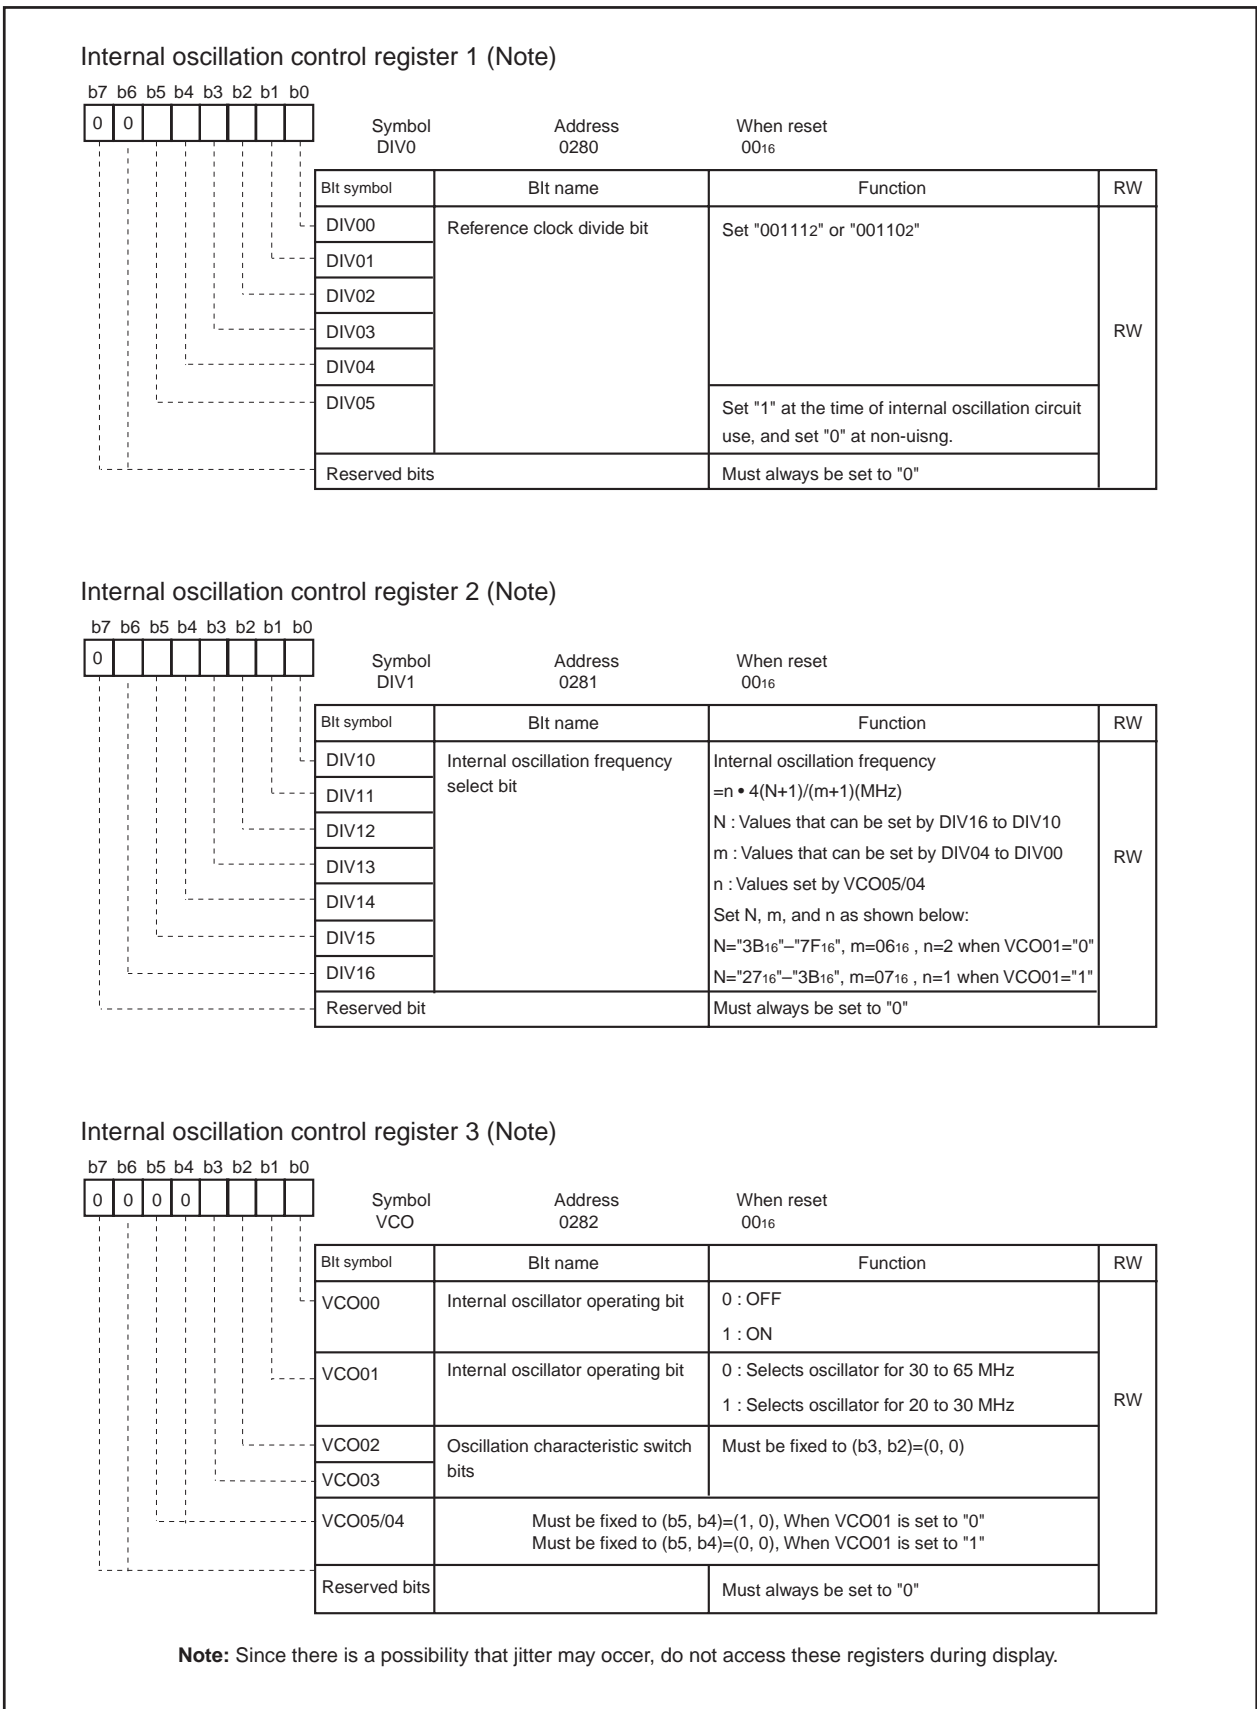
Internal oscillation control register 1 (Note)

b7 b6 b5 b4 b3 b2 b1 b0

0 0

Symbol DIV0 Address 0280 When reset $00_{16}$

| BIt symbol | BIt name | Function | RW |
|---|---|---|---|
| DIV00 | Reference clock divide bit | Set "$00111_2$" or "$00110_2$" | RW |
| DIV01 | | | |
| DIV02 | | | |
| DIV03 | | | |
| DIV04 | | | |
| DIV05 | | Set "1" at the time of internal oscillation circuit use, and set "0" at non-uisng. | |
| Reserved bits | | Must always be set to "0" | |

Internal oscillation control register 2 (Note)

b7 b6 b5 b4 b3 b2 b1 b0

0

Symbol DIV1 Address 0281 When reset $00_{16}$

| BIt symbol | BIt name | Function | RW |
|---|---|---|---|
| DIV10 | Internal oscillation frequency select bit | Internal oscillation frequency =n • 4(N+1)/(m+1)(MHz) | RW |
| DIV11 | | N : Values that can be set by DIV16 to DIV10 | |
| DIV12 | | m : Values that can be set by DIV04 to DIV00 | |
| DIV13 | | n : Values set by VCO05/04 | |
| DIV14 | | Set N, m, and n as shown below: | |
| DIV15 | | N="$3B_{16}$"–"$7F_{16}$", m=$06_{16}$ , n=2 when VCO01="0" | |
| DIV16 | | N="$27_{16}$"–"$3B_{16}$", m=$07_{16}$ , n=1 when VCO01="1" | |
| Reserved bit | | Must always be set to "0" | |

Internal oscillation control register 3 (Note)

b7 b6 b5 b4 b3 b2 b1 b0

0 0 0 0

Symbol VCO Address 0282 When reset $00_{16}$

| BIt symbol | BIt name | Function | RW |
|---|---|---|---|
| VCO00 | Internal oscillator operating bit | 0 : OFF<br>1 : ON | RW |
| VCO01 | Internal oscillator operating bit | 0 : Selects oscillator for 30 to 65 MHz<br>1 : Selects oscillator for 20 to 30 MHz | |
| VCO02 | Oscillation characteristic switch bits | Must be fixed to (b3, b2)=(0, 0) | |
| VCO03 | | | |
| VCO05/04 | Must be fixed to (b5, b4)=(1, 0), When VCO01 is set to "0"<br>Must be fixed to (b5, b4)=(0, 0), When VCO01 is set to "1" | | |
| Reserved bits | | Must always be set to "0" | |

**Note:** Since there is a possibility that jitter may occer, do not access these registers during display.